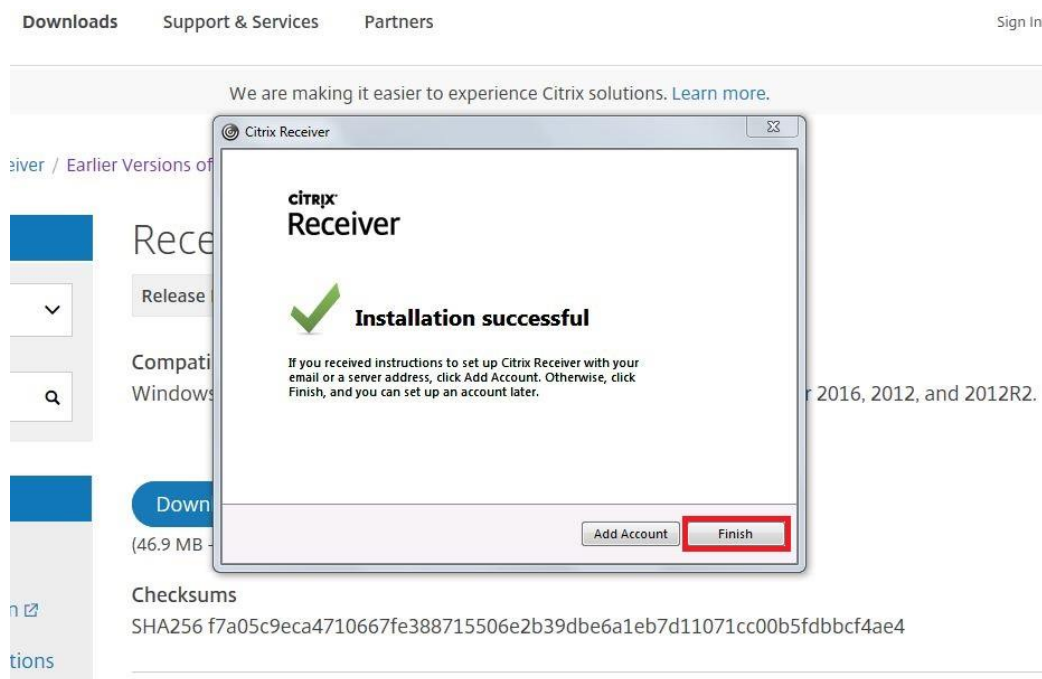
Downloads Support & Services Partners Sign In

We are making it easier to experience Citrix solutions. Learn more.

eiver / Earlier Versions of

Rece

Release

Compati
Windows

r 2016, 2012, and 2012R2.

Down

(46.9 MB -

Checksums
SHA256 f7a05c9eca4710667fe388715506e2b39dbe6a1eb7d11071cc00b5fdbbcf4ae4

n

tions

Citrix Receiver

CITRIX
Receiver

Installation successful

If you received instructions to set up Citrix Receiver with your email or a server address, click Add Account. Otherwise, click Finish, and you can set up an account later.

Add Account Finish